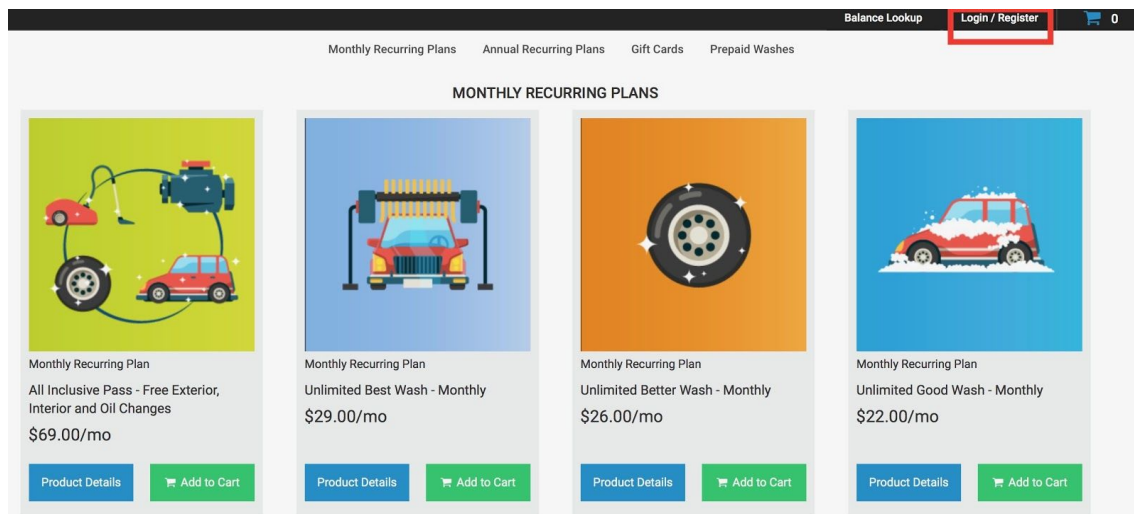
Balance Lookup Login / Register 0

Monthly Recurring Plans Annual Recurring Plans Gift Cards Prepaid Washes

MONTHLY RECURRING PLANS

Monthly Recurring Plan

All Inclusive Pass - Free Exterior, Interior and Oil Changes

$69.00/mo

Product Details Add to Cart

Monthly Recurring Plan

Unlimited Best Wash - Monthly

$29.00/mo

Product Details Add to Cart

Monthly Recurring Plan

Unlimited Better Wash - Monthly

$26.00/mo

Product Details Add to Cart

Monthly Recurring Plan

Unlimited Good Wash - Monthly

$22.00/mo

Product Details Add to Cart